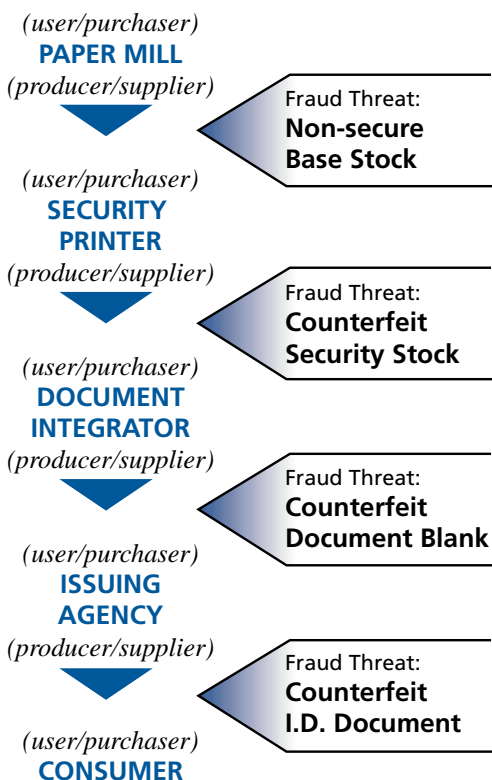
(user/purchaser)
PAPER MILL
(producer/supplier)

Fraud Threat:
Non-secure
Base Stock

(user/purchaser)
SECURITY
PRINTER
(producer/supplier)

Fraud Threat:
Counterfeit
Security Stock

(user/purchaser)
DOCUMENT
INTEGRATOR
(producer/supplier)

Fraud Threat:
Counterfeit
Document Blank

(user/purchaser)
ISSUING
AGENCY
(producer/supplier)

Fraud Threat:
Counterfeit
I.D. Document

(user/purchaser)
CONSUMER